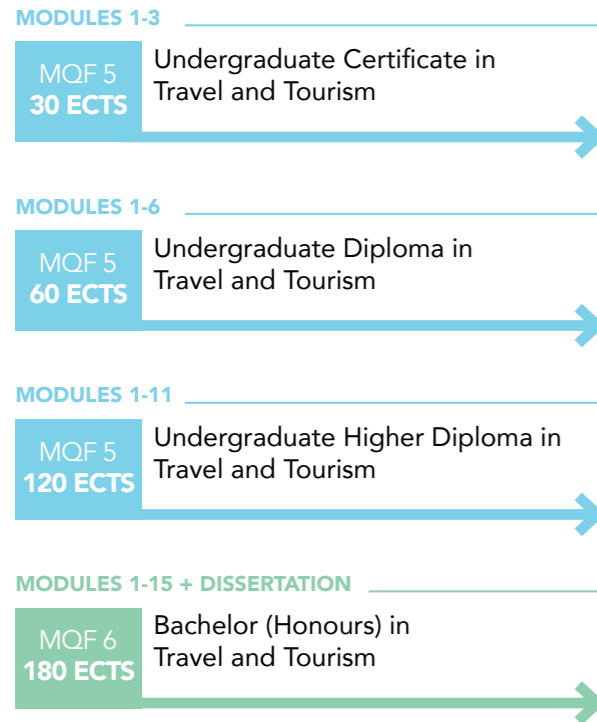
MODULES 1-3

MQF 5
30 ECTS

Undergraduate Certificate in Travel and Tourism

MODULES 1-6

MQF 5
60 ECTS

Undergraduate Diploma in Travel and Tourism

MODULES 1-11

MQF 5
120 ECTS

Undergraduate Higher Diploma in Travel and Tourism

MODULES 1-15 + DISSERTATION

MQF 6
180 ECTS

Bachelor (Honours) in Travel and Tourism